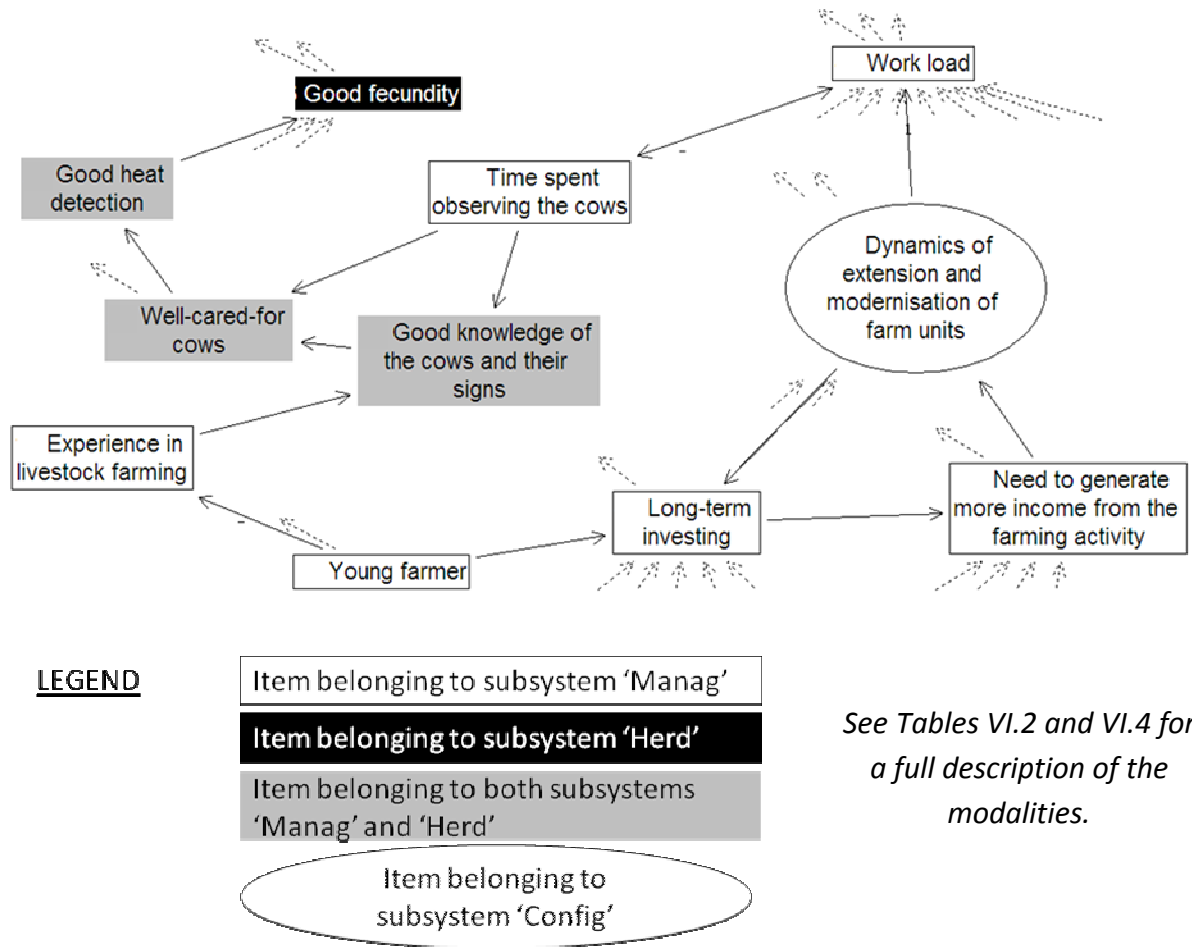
Work load

Good fecundity

Good heat detection

Time spent observing the cows

Dynamics of extension and modernisation of farm units

Well-cared-for cows

Good knowledge of the cows and their signs

Experience in livestock farming

Long-term investing

Need to generate more income from the farming activity

Young farmer

LEGEND

Item belonging to subsystem 'Manag'

Item belonging to subsystem 'Herd'

Item belonging to both subsystems 'Manag' and 'Herd'

Item belonging to subsystem 'Config'

See Tables VI.2 and VI.4 for a full description of the modalities.